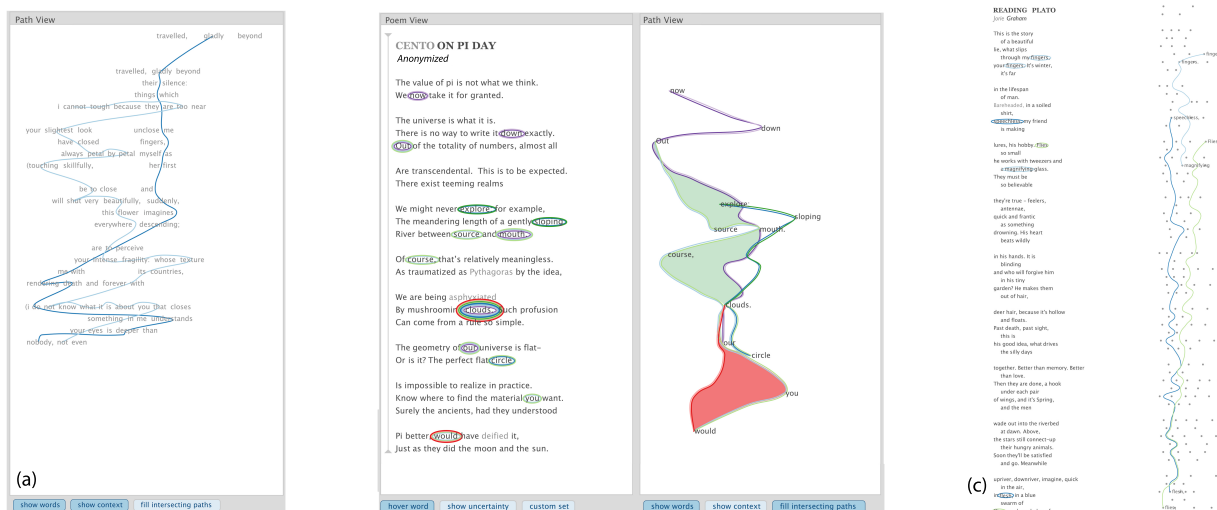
Path View

travelled, gladly beyond

travelled, gladly beyond
their silence
things which
i cannot touch because they are too near

your slightest look unclose me
have closed fingers,
always petal by petal myself as
(touching skillfully, her first

be to close and
will shut very beautifully, suddenly,
this flower imagines
everywhere descending;

are to perceive
your intense fragility: whose texture
me with its countries,
rendering death and forever with

(i do not know what it is about you that closes
something in me understands
your eyes is deeper than
nobody, not even

(a)

show words | show context | fill intersecting paths

Poem View

CENTO ON PI DAY
Anonymized

The value of pi is not what we think.
We now take it for granted.

The universe is what it is.
There is no way to write it down exactly.
Out of the totality of numbers, almost all

Are transcendental. This is to be expected.
There exist teeming realms

We might never explore, for example,
The meandering length of a gently sloping
River between source and mouth.

Of course, that's relatively meaningless.
As traumatized as Pythagoras by the idea,

We are being asphyxiated
By mushrooming clouds. Such profusion
Can come from a rule so simple.

The geometry of our universe is flat–
Or is it? The perfect flat circle

Is impossible to realize in practice.
Know where to find the material you want.
Surely the ancients, had they understood

Pi better, would have deified it,
Just as they did the moon and the sun.

hover word | show uncertainty | custom set

Path View

now
down
Out
explore
sloping
source
mouth.
course,
clouds.
our
circle
you
would

show words | show context | fill intersecting paths

READING PLATO
Jorie Graham

This is the story
of a beautiful
lie, what slips
through my fingers,
your fingers. It's winter,
it's far

in the lifespan
of man.
Bareheaded, in a soiled
shirt,
speechless, my friend
is making

lures, his hobby. Flies
so small
he works with tweezers and
a magnifying glass.
They must be
so believable

they're true – feelers,
antennae,
quick and frantic
as something
drowning. His heart
beats wildly

in his hands. It is
blinding
and who will forgive him
in his tiny
garden? He makes them
out of hair,

deer hair, because it's hollow
and floats.
Past death, past sight,
this is
his good idea, what drives
the silly days

together. Better than memory. Better
than love.
Then they are done, a hook
under each pair
of wings, and it's Spring,
and the men

wade out into the riverbed
at dawn. Above,
the stars still connect-up
their hungry animals.
Soon they'll be satisfied
and go. Meanwhile

upriver, downriver, imagine, quick
in the air,
refusing in a blue
swarm of

(c)

fingers
fingers,
speechless,
Flies
magnifying
flows
flying